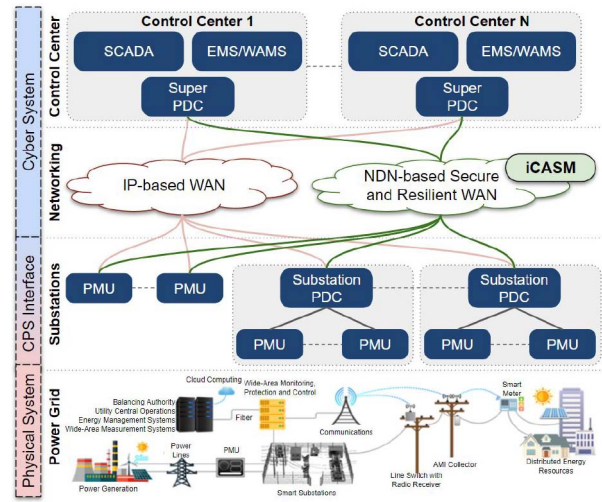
Cyber System
CPS Interface
Physical System

Control Center
Control Center 1
SCADA
EMS/WAMS
Super PDC
Control Center N
SCADA
EMS/WAMS
Super PDC

Networking
IP-based WAN
NDN-based Secure and Resilient WAN
iCASM

Substations
PMU
PMU
Substation PDC
PMU
PMU
Substation PDC
PMU
PMU

Power Grid
Cloud Computing
Wide-Area Monitoring, Protection and Control
Balancing Authority
Utility Central Operations
Energy Management Systems
Wide-Area Measurement Systems
Fiber
Communications
Smart Meter
Power Lines
PMU
AMI Collector
Line Switch with Radio Receiver
Distributed Energy Resources
Power Generation
Smart Substations